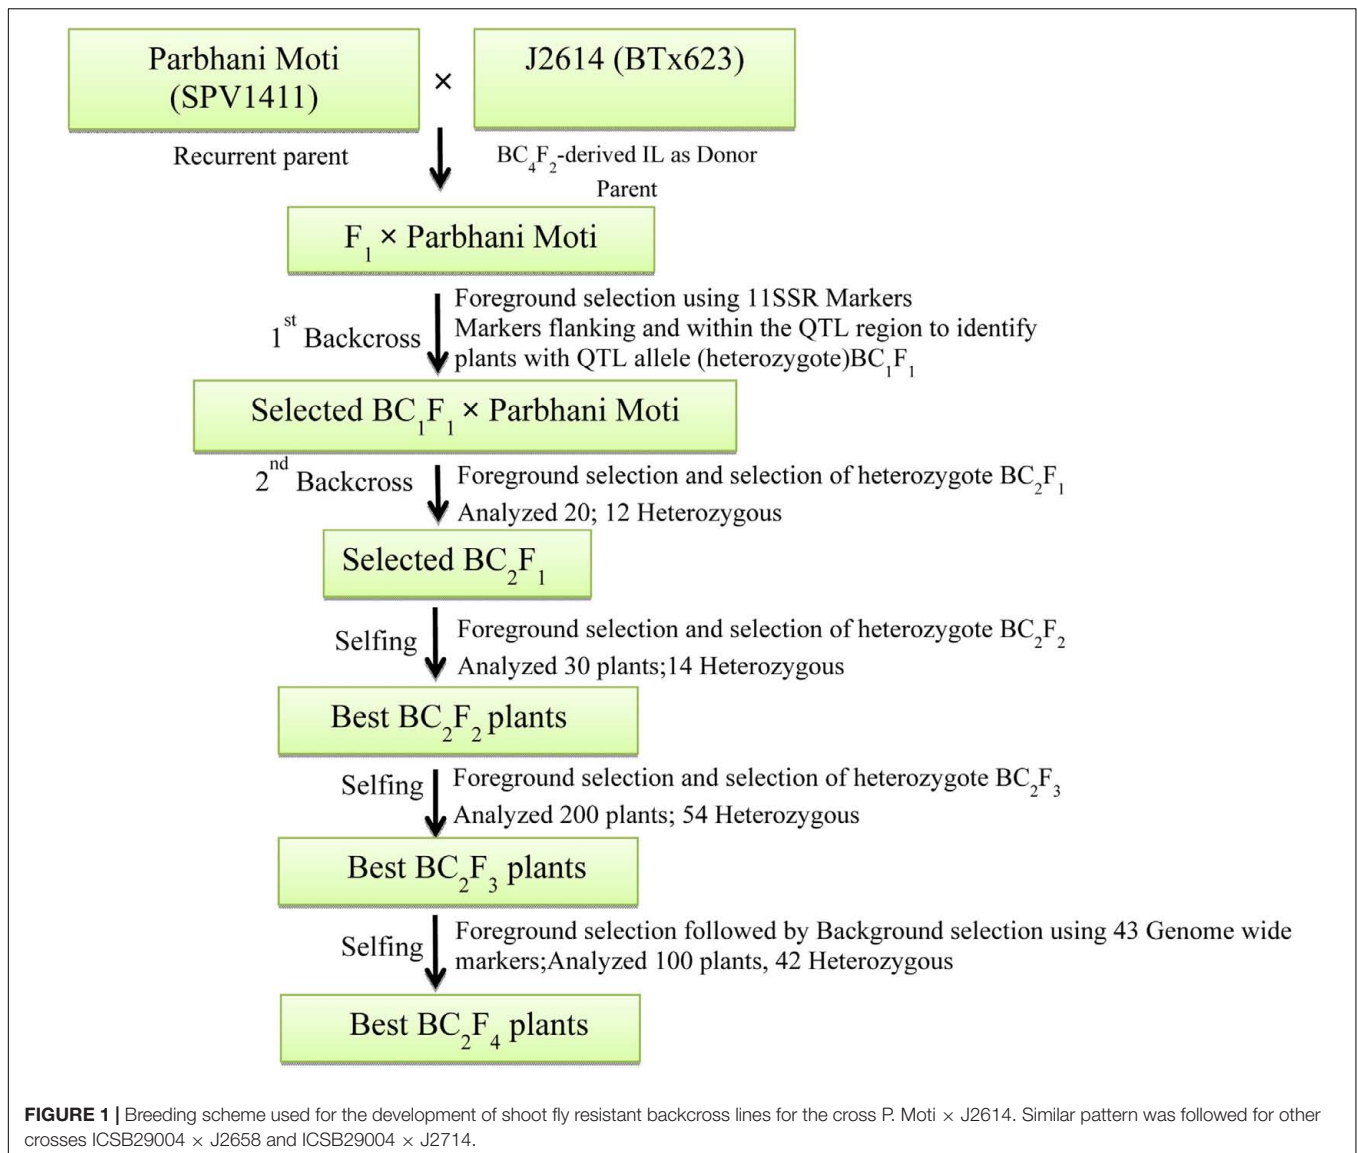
Parbhani Moti (SPV1411)

×

J2614 (BTx623)

Recurrent parent

$BC_4F_2$-derived IL as Donor Parent

$F_1$ × Parbhani Moti

$1^{st}$ Backcross

Foreground selection using 11SSR Markers
Markers flanking and within the QTL region to identify plants with QTL allele (heterozygote)$BC_1F_1$

Selected $BC_1F_1$ × Parbhani Moti

$2^{nd}$ Backcross

Foreground selection and selection of heterozygote $BC_2F_1$
Analyzed 20; 12 Heterozygous

Selected $BC_2F_1$

Selfing

Foreground selection and selection of heterozygote $BC_2F_2$
Analyzed 30 plants;14 Heterozygous

Best $BC_2F_2$ plants

Selfing

Foreground selection and selection of heterozygote $BC_2F_3$
Analyzed 200 plants; 54 Heterozygous

Best $BC_2F_3$ plants

Selfing

Foreground selection followed by Background selection using 43 Genome wide markers;Analyzed 100 plants, 42 Heterozygous

Best $BC_2F_4$ plants

**FIGURE 1 |** Breeding scheme used for the development of shoot fly resistant backcross lines for the cross P. Moti × J2614. Similar pattern was followed for other crosses ICSB29004 × J2658 and ICSB29004 × J2714.